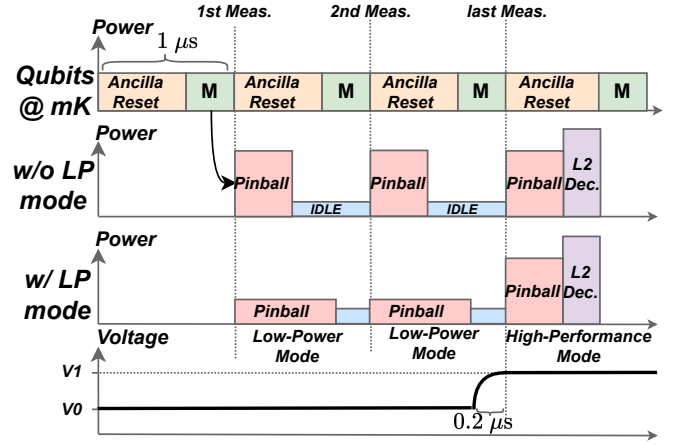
Power
1st Meas.
2nd Meas.
last Meas.
$1\ \mu s$
Qubits @ mK
Ancilla Reset
M
Ancilla Reset
M
Ancilla Reset
M
Ancilla Reset
M
Power
w/o LP mode
Pinball
IDLE
Pinball
IDLE
Pinball
L2 Dec.
Power
w/ LP mode
Pinball
Pinball
Pinball
L2 Dec.
Voltage
Low-Power Mode
Low-Power Mode
High-Performance Mode
V1
V0
$0.2\ \mu s$